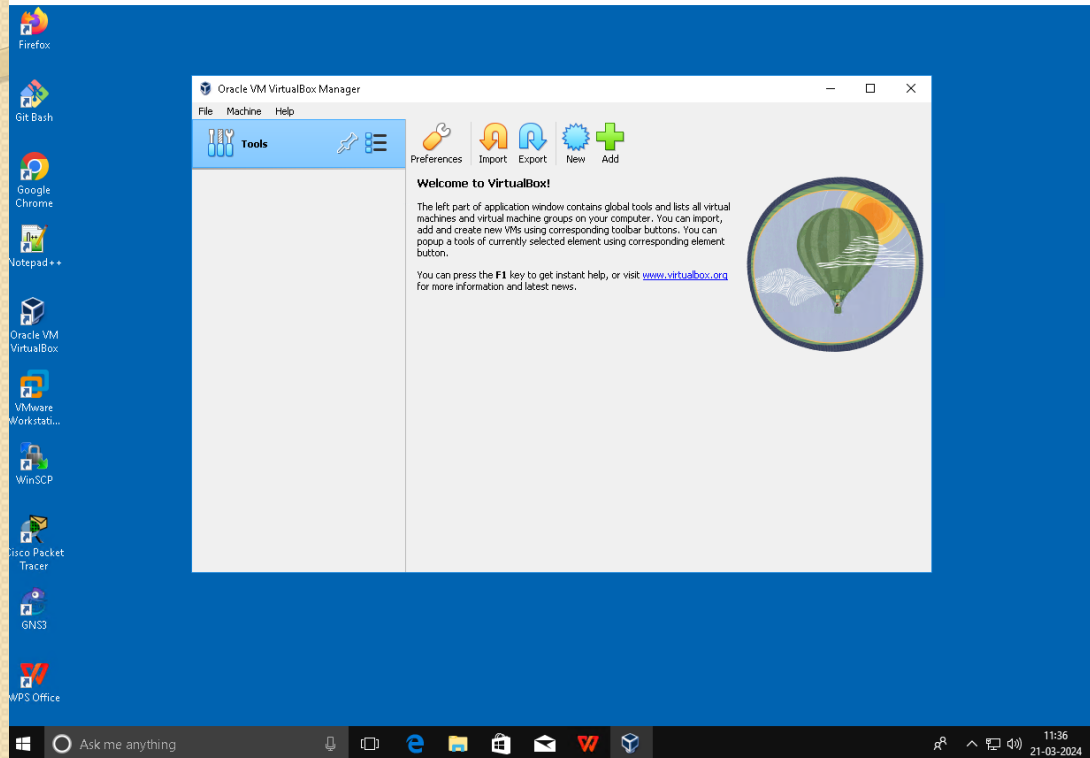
Firefox

Git Bash

Google Chrome

Notepad++

Oracle VM VirtualBox

VMware Workstati...

WinSCP

isco Packet Tracer

GNS3

WPS Office

Oracle VM VirtualBox Manager

File Machine Help

Tools

Preferences Import Export New Add

Welcome to VirtualBox!

The left part of application window contains global tools and lists all virtual machines and virtual machine groups on your computer. You can import, add and create new VMs using corresponding toolbar buttons. You can popup a tools of currently selected element using corresponding element button.

You can press the F1 key to get instant help, or visit www.virtualbox.org for more information and latest news.

Ask me anything

11:36
21-03-2024